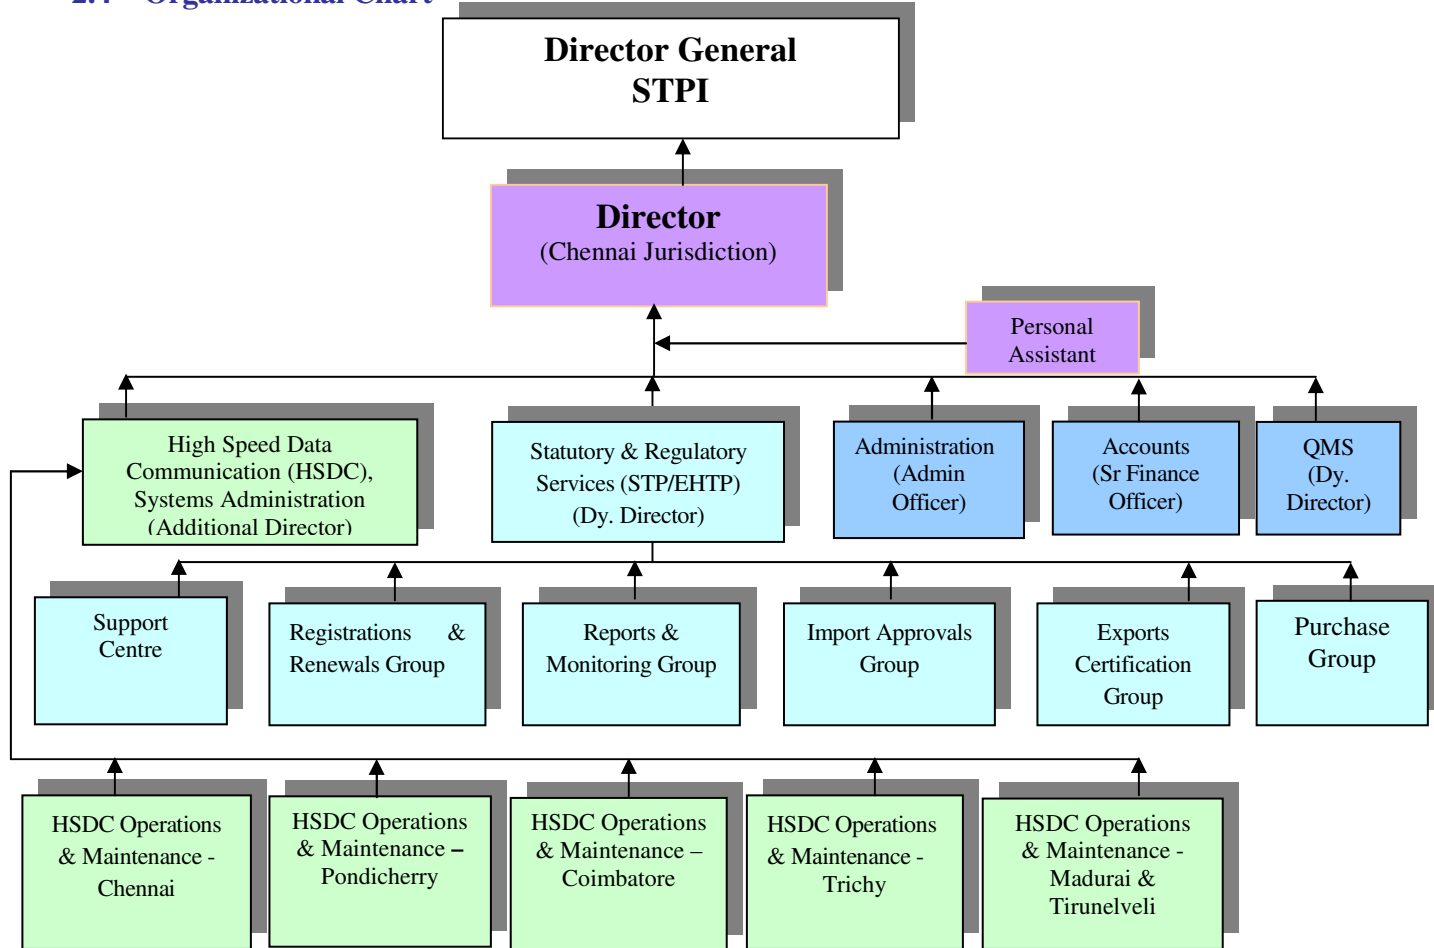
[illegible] Organizational Chart

Director General
STPI

Director
(Chennai Jurisdiction)

Personal Assistant

High Speed Data Communication (HSDC), Systems Administration (Additional Director)

Statutory & Regulatory Services (STP/EHTP) (Dy. Director)

Administration (Admin Officer)

Accounts (Sr Finance Officer)

QMS (Dy. Director)

Support Centre

Registrations & Renewals Group

Reports & Monitoring Group

Import Approvals Group

Exports Certification Group

Purchase Group

HSDC Operations & Maintenance - Chennai

HSDC Operations & Maintenance – Pondicherry

HSDC Operations & Maintenance – Coimbatore

HSDC Operations & Maintenance - Trichy

HSDC Operations & Maintenance - Madurai & Tirunelveli